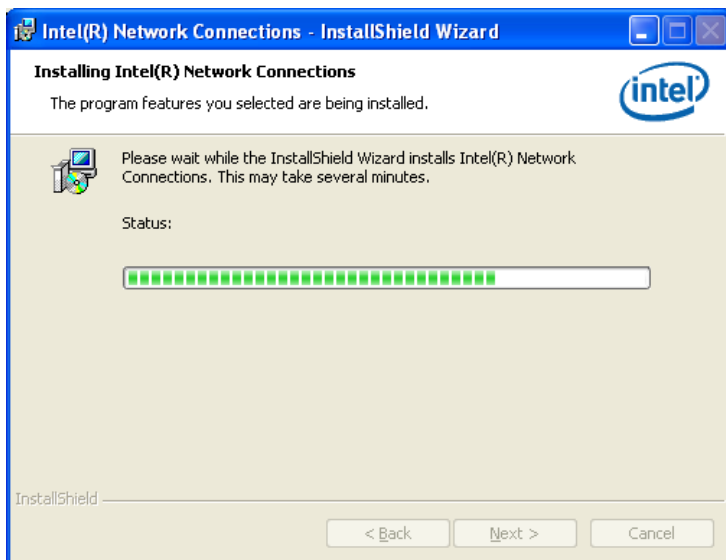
Intel(R) Network Connections - InstallShield Wizard

Installing Intel(R) Network Connections

The program features you selected are being installed.

intel

Please wait while the InstallShield Wizard installs Intel(R) Network Connections. This may take several minutes.

Status:

InstallShield

< Back

Next >

Cancel